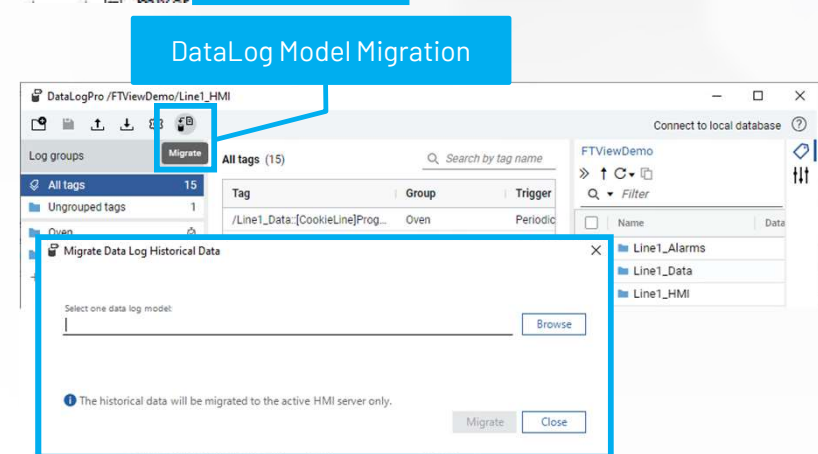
DataLog Model Migration

DataLogPro /FTViewDemo/Line1_HMI

Connect to local database

Migrate

Log groups

All tags 15

Ungrouped tags 1

Oven

All tags (15)

Search by tag name

| Tag | Group | Trigger |
|---|---|---|
| /Line1_Data::[CookieLine]Prog... | Oven | Periodic |

FTViewDemo

Filter

Name

Line1_Alarms

Line1_Data

Line1_HMI

Migrate Data Log Historical Data

Select one data log model:

Browse

The historical data will be migrated to the active HMI server only.

Migrate

Close